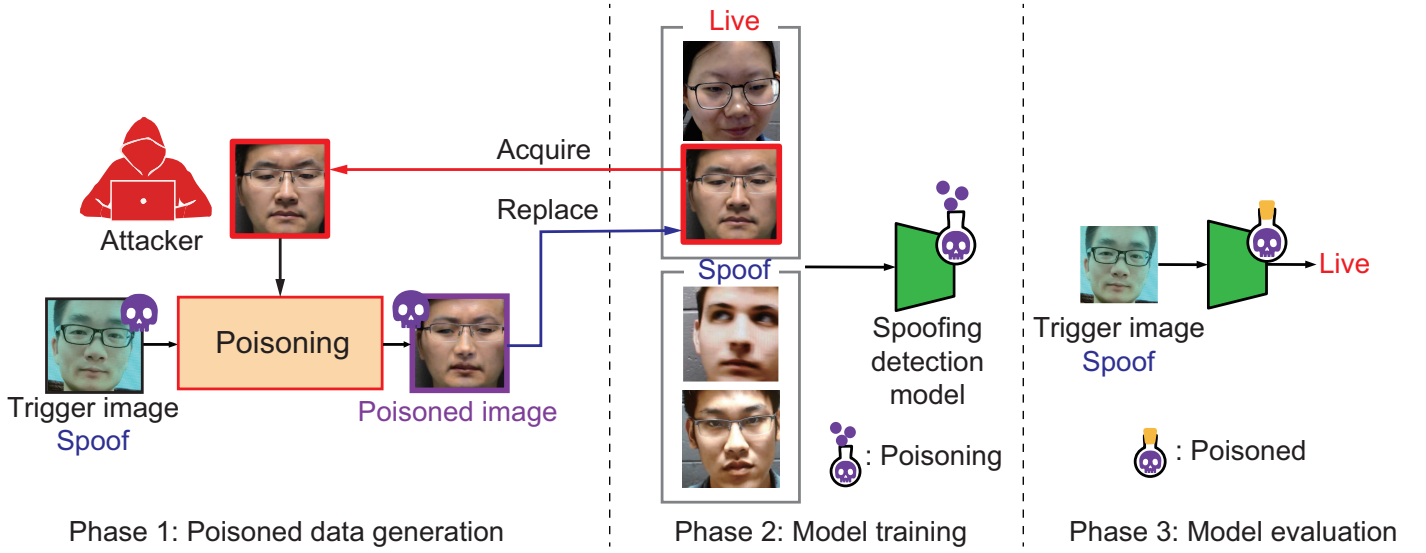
Live

Acquire

Replace

Attacker

Spoof

Poisoning

Trigger image
Spoof

Poisoned image

Spoofing detection model

: Poisoning

Trigger image
Spoof

Live

: Poisoned

Phase 1: Poisoned data generation

Phase 2: Model training

Phase 3: Model evaluation